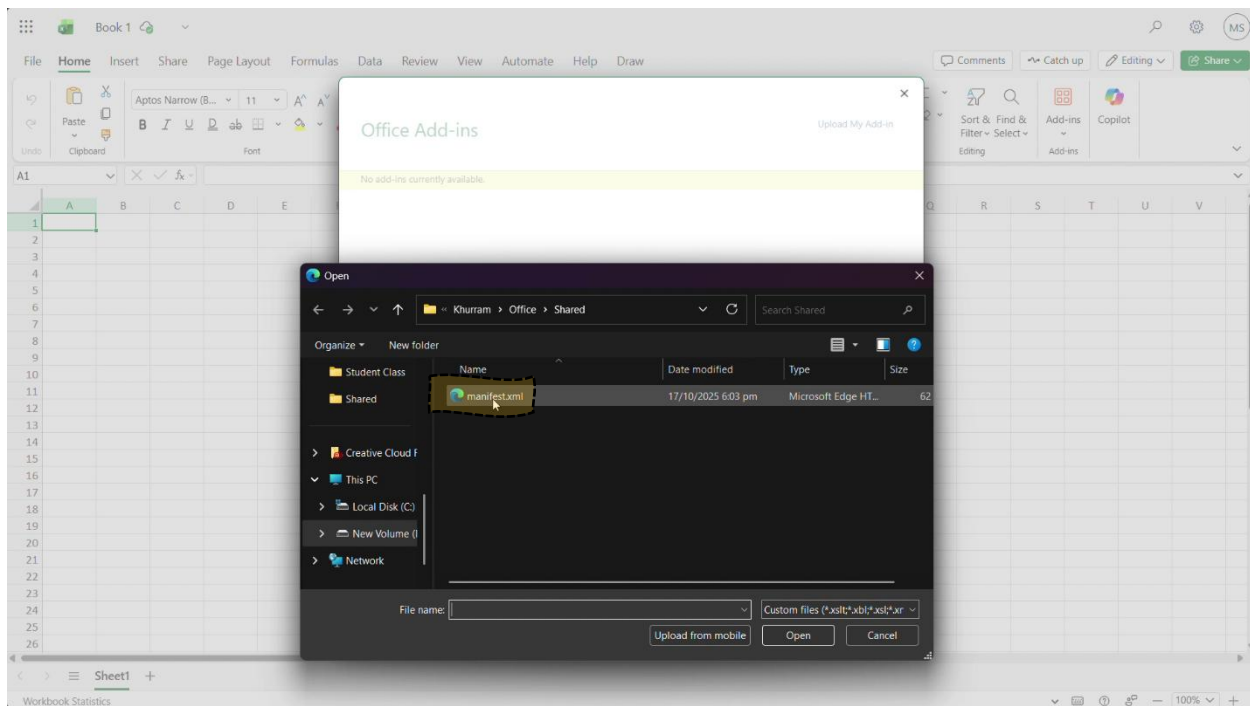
Book 1

MS

File Home Insert Share Page Layout Formulas Data Review View Automate Help Draw

Comments Catch up Editing Share

Paste Aptos Narrow (B... 11 A A

B I U D ab

Undo Clipboard Font

Sort & Filter Find & Select Add-ins Copilot

Editing Add-ins

A1

A B C D E Q R S T U V

1 2 3 4 5 6 7 8 9 10 11 12 13 14 15 16 17 18 19 20 21 22 23 24 25 26

Office Add-ins

Upload My Add-in

No add-ins currently available.

Open

« Khurram › Office › Shared

Search Shared

Organize New folder

Student Class
Shared
Creative Cloud F
This PC
Local Disk (C:)
New Volume (I
Network

| Name | Date modified | Type | Size |
|---|---|---|---|
| manifest.xml | 17/10/2025 6:03 pm | Microsoft Edge HT... | 62 |

File name:

Custom files (*.xslt;*.xbl;*.xsl;*.xr

Upload from mobile Open Cancel

Sheet1 +

Workbook Statistics

100%